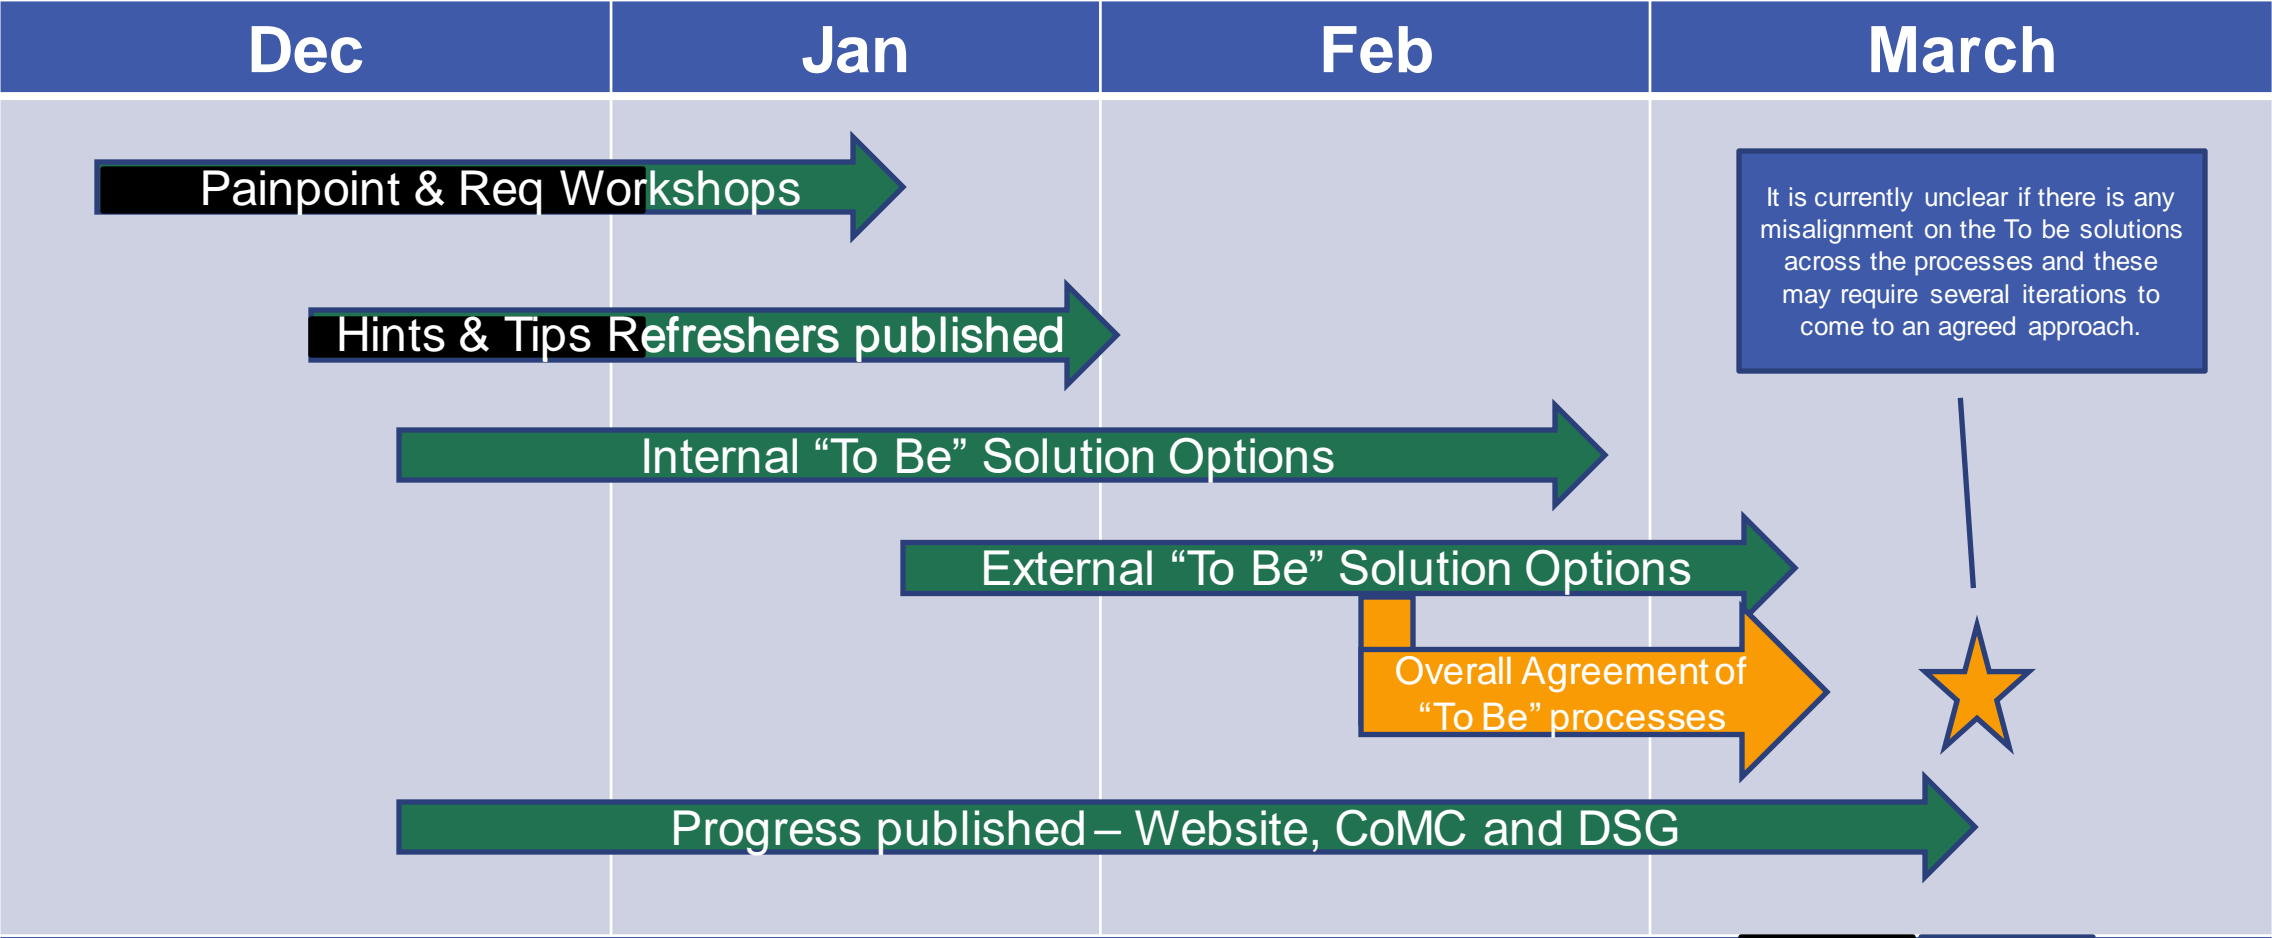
| Dec | Jan | Feb | March |
|---|---|---|---|

Painpoint & Req Workshops

Hints & Tips Refreshers published

Internal “To Be” Solution Options

External “To Be” Solution Options

Overall Agreement of “To Be” processes

Progress published – Website, CoMC and DSG

It is currently unclear if there is any misalignment on the To be solutions across the processes and these may require several iterations to come to an agreed approach.